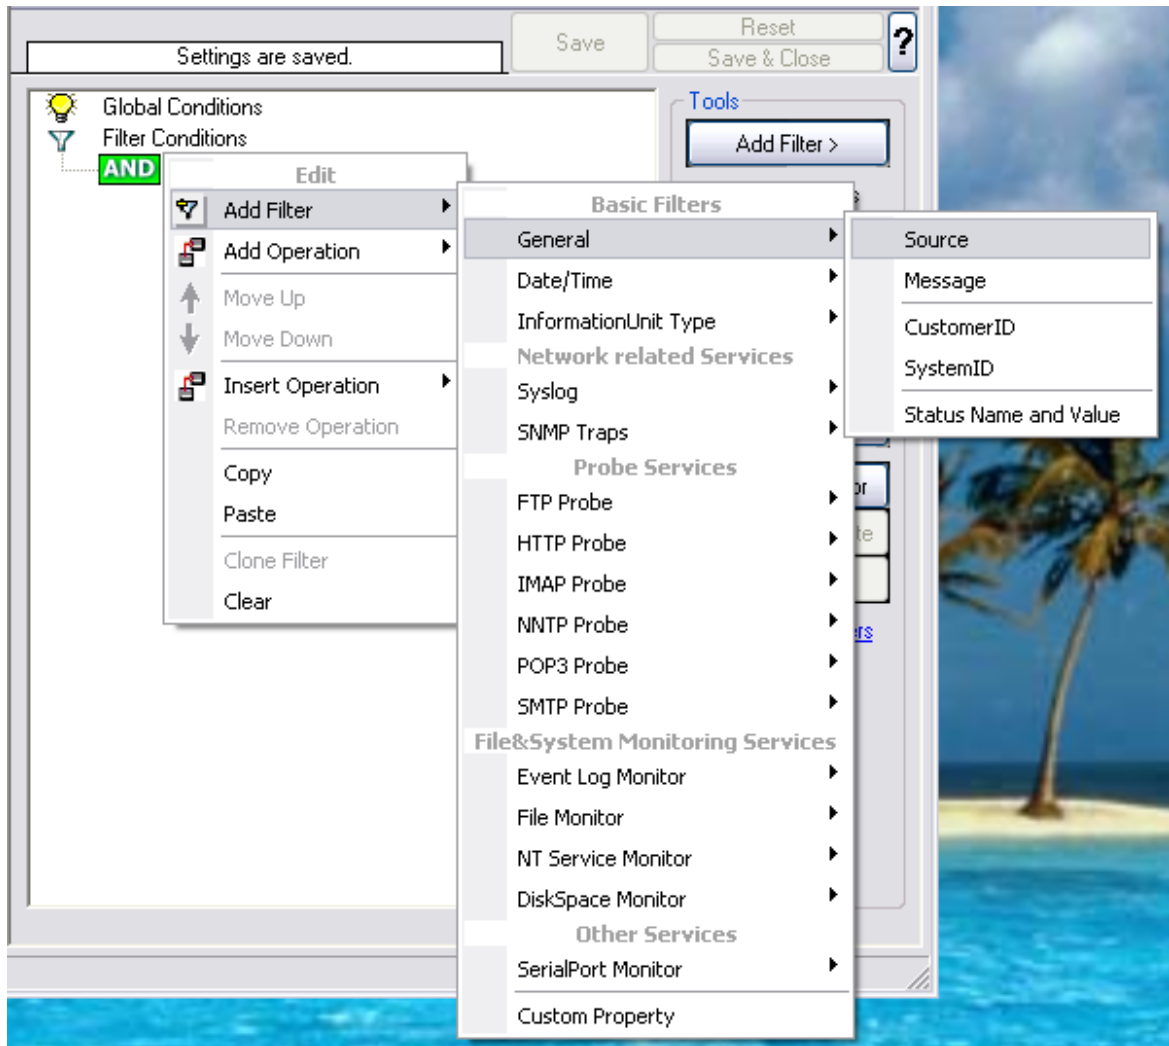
Settings are saved.

Save

Reset

Save & Close

?

Global Conditions

Filter Conditions

AND

Tools

Add Filter >

Edit

Add Filter

Add Operation

Move Up

Move Down

Insert Operation

Remove Operation

Copy

Paste

Clone Filter

Clear

Basic Filters

General

Date/Time

InformationUnit Type

Network related Services

Syslog

SNMP Traps

Probe Services

FTP Probe

HTTP Probe

IMAP Probe

NNTP Probe

POP3 Probe

SMTP Probe

File&System Monitoring Services

Event Log Monitor

File Monitor

NT Service Monitor

DiskSpace Monitor

Other Services

SerialPort Monitor

Custom Property

Source

Message

CustomerID

SystemID

Status Name and Value